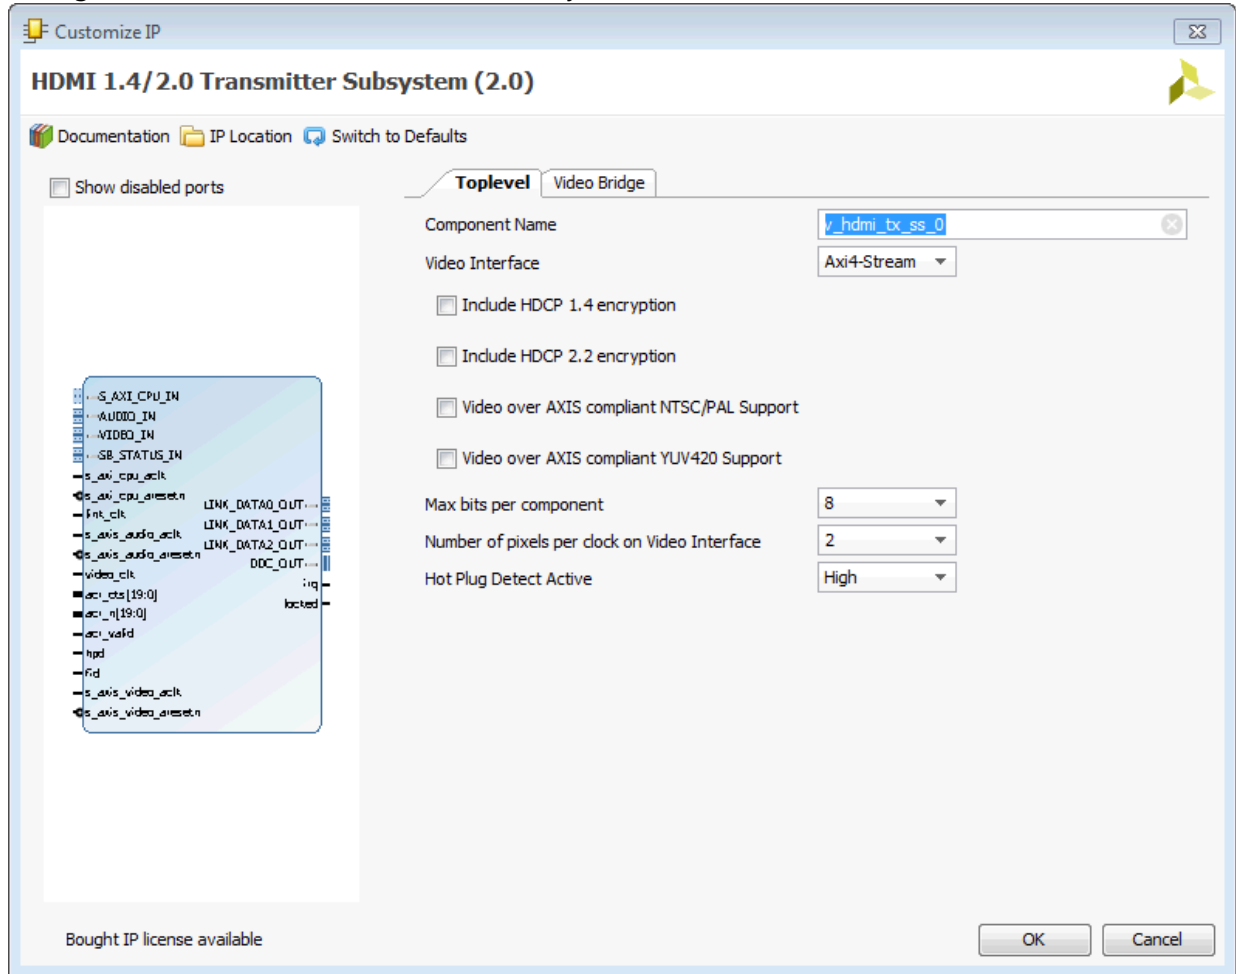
Customize IP

HDMI 1.4/2.0 Transmitter Subsystem (2.0)

Documentation IP Location Switch to Defaults

Show disabled ports

S_AXI_CPU_IN
AUDIO_IN
VIDEO_IN
SB_STATUS_IN
s_axi_cpu_aclk
s_axi_cpu_aresetn
frl_clk
s_axis_audio_aclk
s_axis_audio_aresetn
video_clk
acr_cts[19:0]
acr_n[19:0]
acr_valid
hpd
fid
s_axis_video_aclk
s_axis_video_aresetn
LINK_DATA0_OUT
LINK_DATA1_OUT
LINK_DATA2_OUT
DDC_OUT
irq
locked

Toplevel Video Bridge

Component Name v_hdmi_tx_ss_0

Video Interface Axi4-Stream

Include HDCP 1.4 encryption

Include HDCP 2.2 encryption

Video over AXIS compliant NTSC/PAL Support

Video over AXIS compliant YUV420 Support

Max bits per component 8

Number of pixels per clock on Video Interface 2

Hot Plug Detect Active High

Bought IP license available

OK Cancel